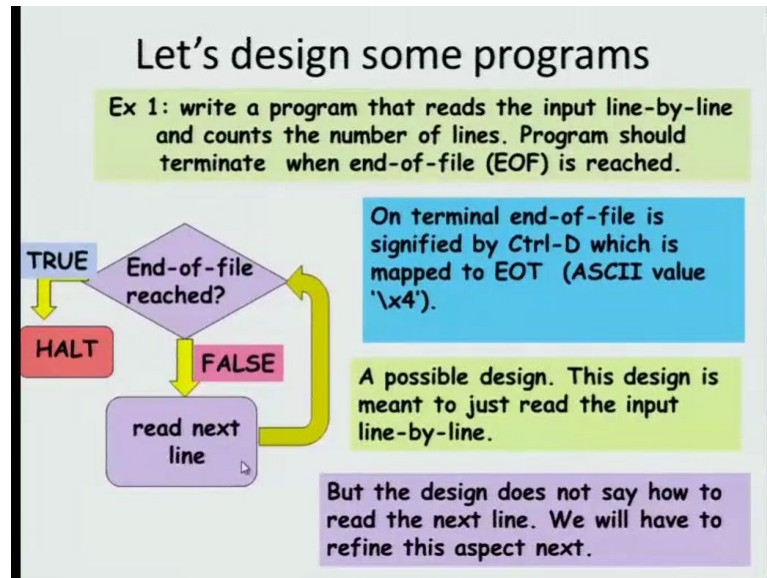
Let's design some programs

Ex 1: write a program that reads the input line-by-line and counts the number of lines. Program should terminate when end-of-file (EOF) is reached.

TRUE

End-of-file reached?

HALT

FALSE

read next line

On terminal end-of-file is signified by Ctrl-D which is mapped to EOT (ASCII value '\x4').

A possible design. This design is meant to just read the input line-by-line.

But the design does not say how to read the next line. We will have to refine this aspect next.